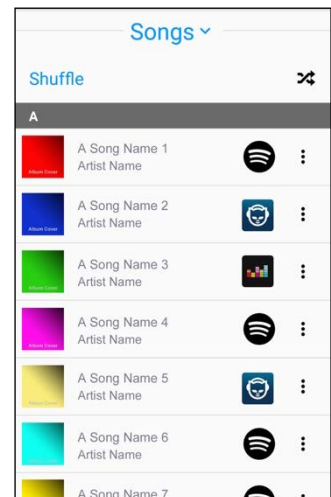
Songs

Shuffle

A

Album Cover
A Song Name 1
Artist Name

Album Cover
A Song Name 2
Artist Name

Album Cover
A Song Name 3
Artist Name

Album Cover
A Song Name 4
Artist Name

Album Cover
A Song Name 5
Artist Name

Album Cover
A Song Name 6
Artist Name

A Song Name 7